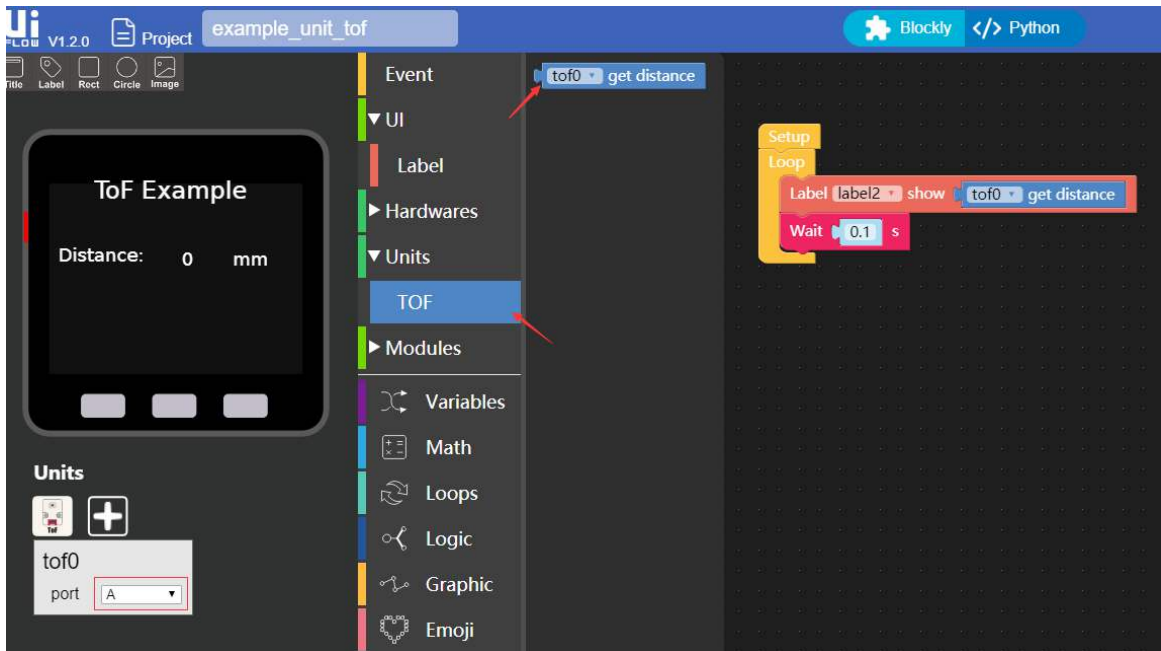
Ui FLOW V1.2.0 Project example_unit_tof

Blockly Python

Title Label Rect Circle Image

ToF Example

Distance: 0 mm

Units

ToF

tof0
port A

Event
UI
Label
Hardwares
Units
TOF
Modules
Variables
Math
Loops
Logic
Graphic
Emoji

tof0 get distance

Setup
Loop
Label label2 show tof0 get distance
Wait 0.1 s